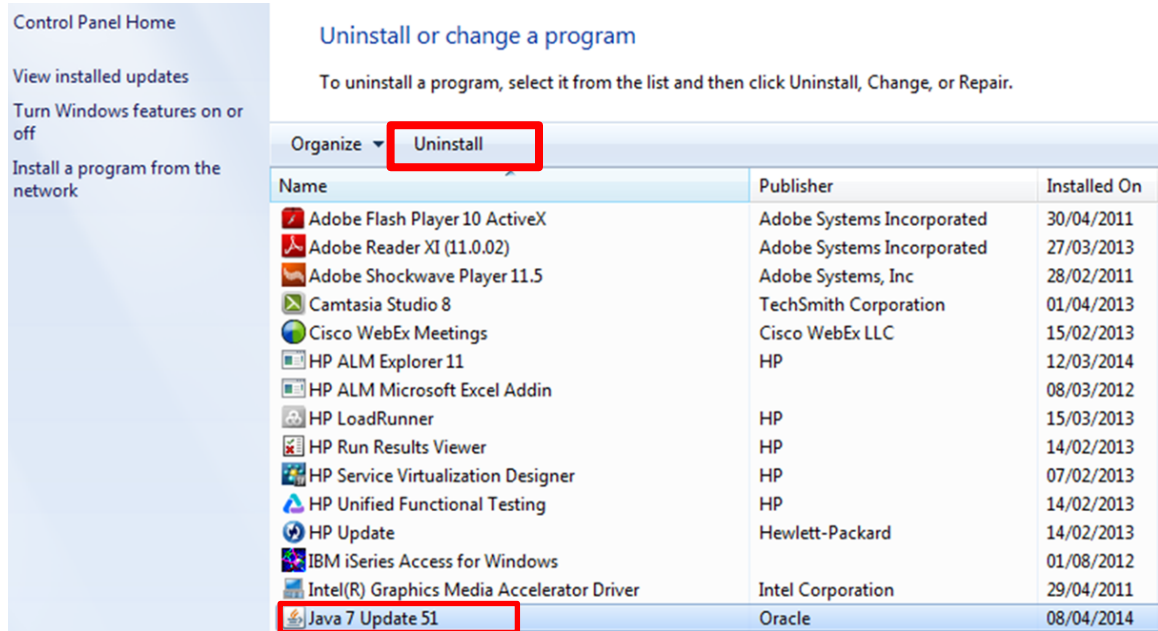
Control Panel Home

View installed updates

Turn Windows features on or off

Install a program from the network

Uninstall or change a program

To uninstall a program, select it from the list and then click Uninstall, Change, or Repair.

Organize ▾ Uninstall

| Name | Publisher | Installed On |
|---|---|---|
| Adobe Flash Player 10 ActiveX | Adobe Systems Incorporated | 30/04/2011 |
| Adobe Reader XI (11.0.02) | Adobe Systems Incorporated | 27/03/2013 |
| Adobe Shockwave Player 11.5 | Adobe Systems, Inc | 28/02/2011 |
| Camtasia Studio 8 | TechSmith Corporation | 01/04/2013 |
| Cisco WebEx Meetings | Cisco WebEx LLC | 15/02/2013 |
| HP ALM Explorer 11 | HP | 12/03/2014 |
| HP ALM Microsoft Excel Addin | | 08/03/2012 |
| HP LoadRunner | HP | 15/03/2013 |
| HP Run Results Viewer | HP | 14/02/2013 |
| HP Service Virtualization Designer | HP | 07/02/2013 |
| HP Unified Functional Testing | HP | 14/02/2013 |
| HP Update | Hewlett-Packard | 14/02/2013 |
| IBM iSeries Access for Windows | | 01/08/2012 |
| Intel(R) Graphics Media Accelerator Driver | Intel Corporation | 29/04/2011 |
| Java 7 Update 51 | Oracle | 08/04/2014 |